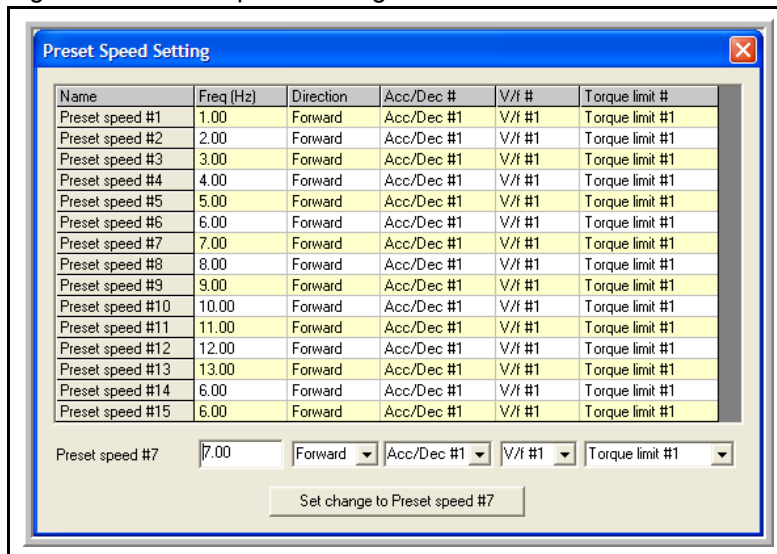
Preset Speed Setting

| Name | Freq (Hz) | Direction | Acc/Dec # | V/f # | Torque limit # |
|---|---|---|---|---|---|
| Preset speed #1 | 1.00 | Forward | Acc/Dec #1 | V/f #1 | Torque limit #1 |
| Preset speed #2 | 2.00 | Forward | Acc/Dec #1 | V/f #1 | Torque limit #1 |
| Preset speed #3 | 3.00 | Forward | Acc/Dec #1 | V/f #1 | Torque limit #1 |
| Preset speed #4 | 4.00 | Forward | Acc/Dec #1 | V/f #1 | Torque limit #1 |
| Preset speed #5 | 5.00 | Forward | Acc/Dec #1 | V/f #1 | Torque limit #1 |
| Preset speed #6 | 6.00 | Forward | Acc/Dec #1 | V/f #1 | Torque limit #1 |
| Preset speed #7 | 7.00 | Forward | Acc/Dec #1 | V/f #1 | Torque limit #1 |
| Preset speed #8 | 8.00 | Forward | Acc/Dec #1 | V/f #1 | Torque limit #1 |
| Preset speed #9 | 9.00 | Forward | Acc/Dec #1 | V/f #1 | Torque limit #1 |
| Preset speed #10 | 10.00 | Forward | Acc/Dec #1 | V/f #1 | Torque limit #1 |
| Preset speed #11 | 11.00 | Forward | Acc/Dec #1 | V/f #1 | Torque limit #1 |
| Preset speed #12 | 12.00 | Forward | Acc/Dec #1 | V/f #1 | Torque limit #1 |
| Preset speed #13 | 13.00 | Forward | Acc/Dec #1 | V/f #1 | Torque limit #1 |
| Preset speed #14 | 6.00 | Forward | Acc/Dec #1 | V/f #1 | Torque limit #1 |
| Preset speed #15 | 6.00 | Forward | Acc/Dec #1 | V/f #1 | Torque limit #1 |

Preset speed #7 7.00 Forward Acc/Dec #1 V/f #1 Torque limit #1

Set change to Preset speed #7